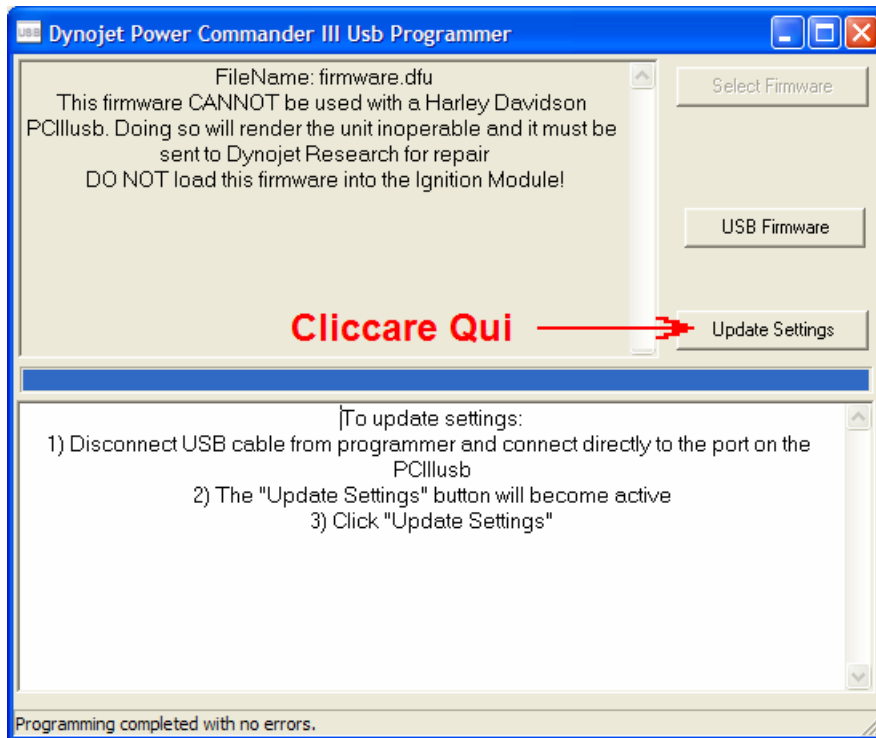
USB Dynojet Power Commander III Usb Programmer

FileName: firmware.dfu
This firmware CANNOT be used with a Harley Davidson PCIIIusb. Doing so will render the unit inoperable and it must be sent to Dynojet Research for repair
DO NOT load this firmware into the Ignition Module!

Select Firmware

USB Firmware

Cliccare Qui

Update Settings

To update settings:
1) Disconnect USB cable from programmer and connect directly to the port on the PCIIIusb
2) The "Update Settings" button will become active
3) Click "Update Settings"

Programming completed with no errors.